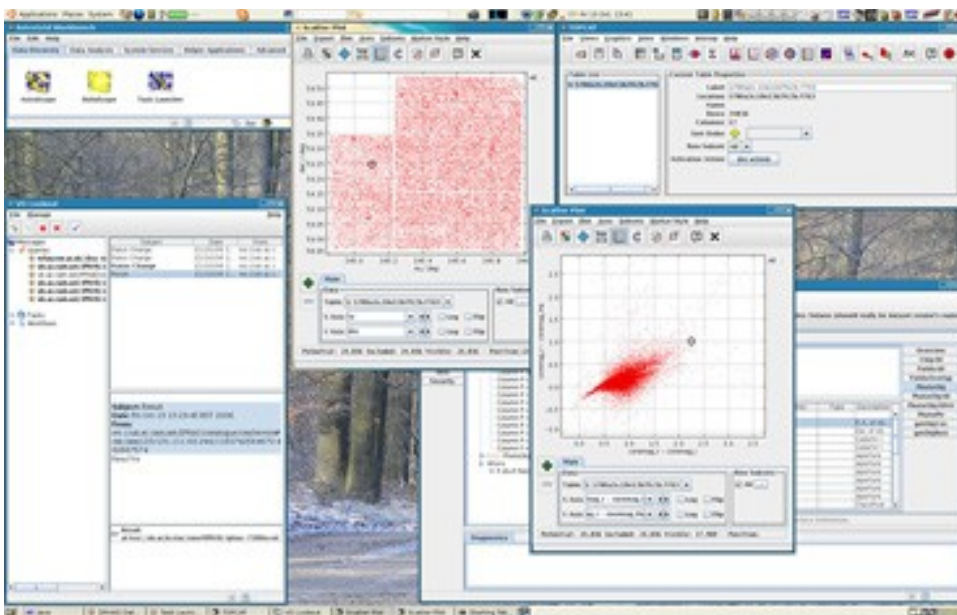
Applications Places System

Astrogrid Workbench

File Edit Help

Data Discovery | Data Analysis | System Services | Helper Applications | Advanced

AstroScope | HelioScope | Task Launcher

Scatter Plot

File Export Plot Axes Subsets Marker Style Help

TOPCAT

File Views Graphics Joins Windows Interop Help

Table List

Current Table Properties

Label
Location
Name
Rows
Columns
Sort Order
Row Subset
Activation Action

VO Lookout

File Message

Help

Messages

Tasks

Workflows

Subject

Status Change

Status Change

Status Change

Result

Subject: Result

Main

Table

X Axis

Y Axis

Log

Flip

Row Subsets

Scatter Plot

File Export Plot Axes Subsets Marker Style Help

Main

Table

X Axis

Y Axis

Log

Flip

Row Subsets

Security

Diagnostics